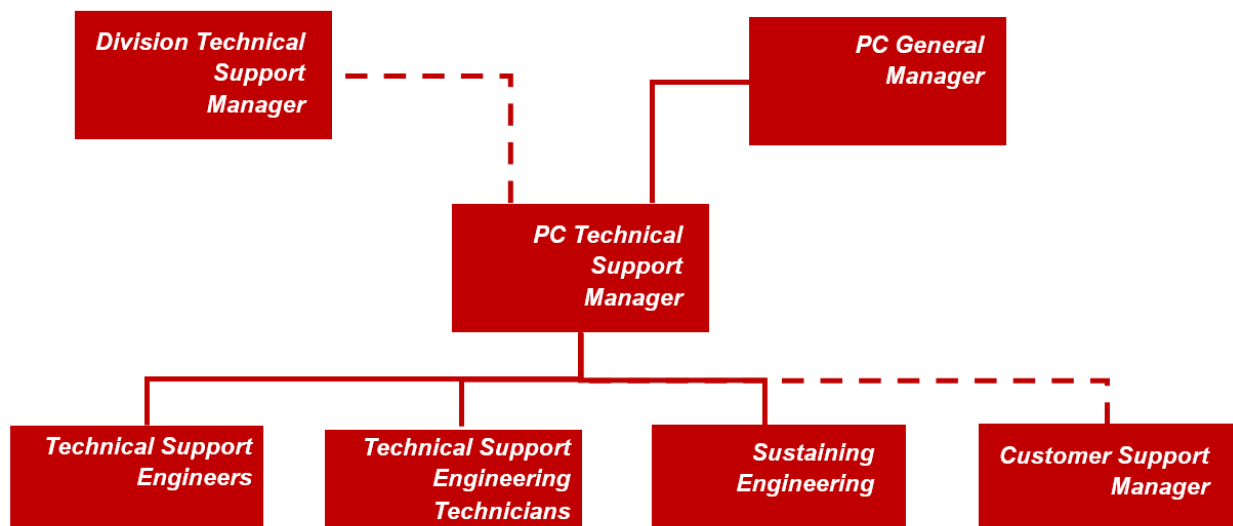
Division Technical Support Manager

PC General Manager

PC Technical Support Manager

Technical Support Engineers

Technical Support Engineering Technicians

Sustaining Engineering

Customer Support Manager